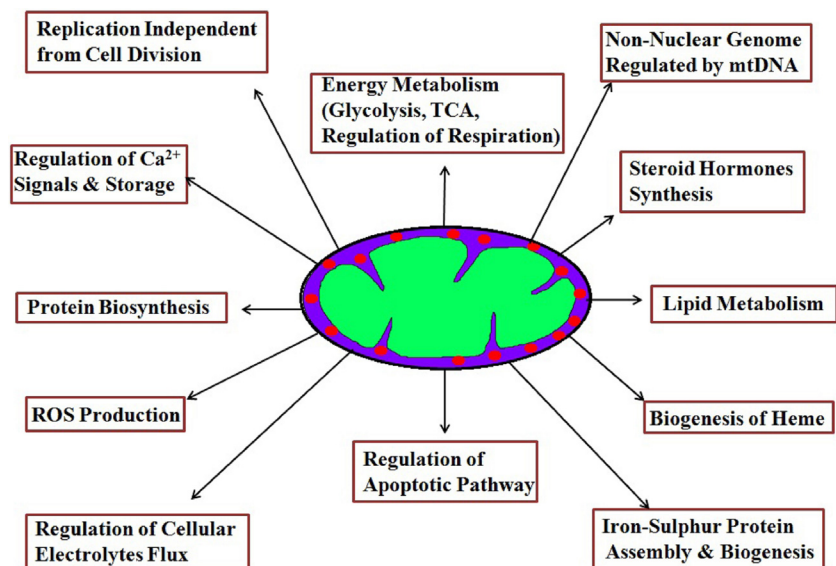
Replication Independent from Cell Division

Energy Metabolism (Glycolysis, TCA, Regulation of Respiration)

Non-Nuclear Genome Regulated by mtDNA

Regulation of $Ca^{2+}$ Signals & Storage

Steroid Hormones Synthesis

Protein Biosynthesis

Lipid Metabolism

ROS Production

Biogenesis of Heme

Regulation of Apoptotic Pathway

Regulation of Cellular Electrolytes Flux

Iron-Sulphur Protein Assembly & Biogenesis